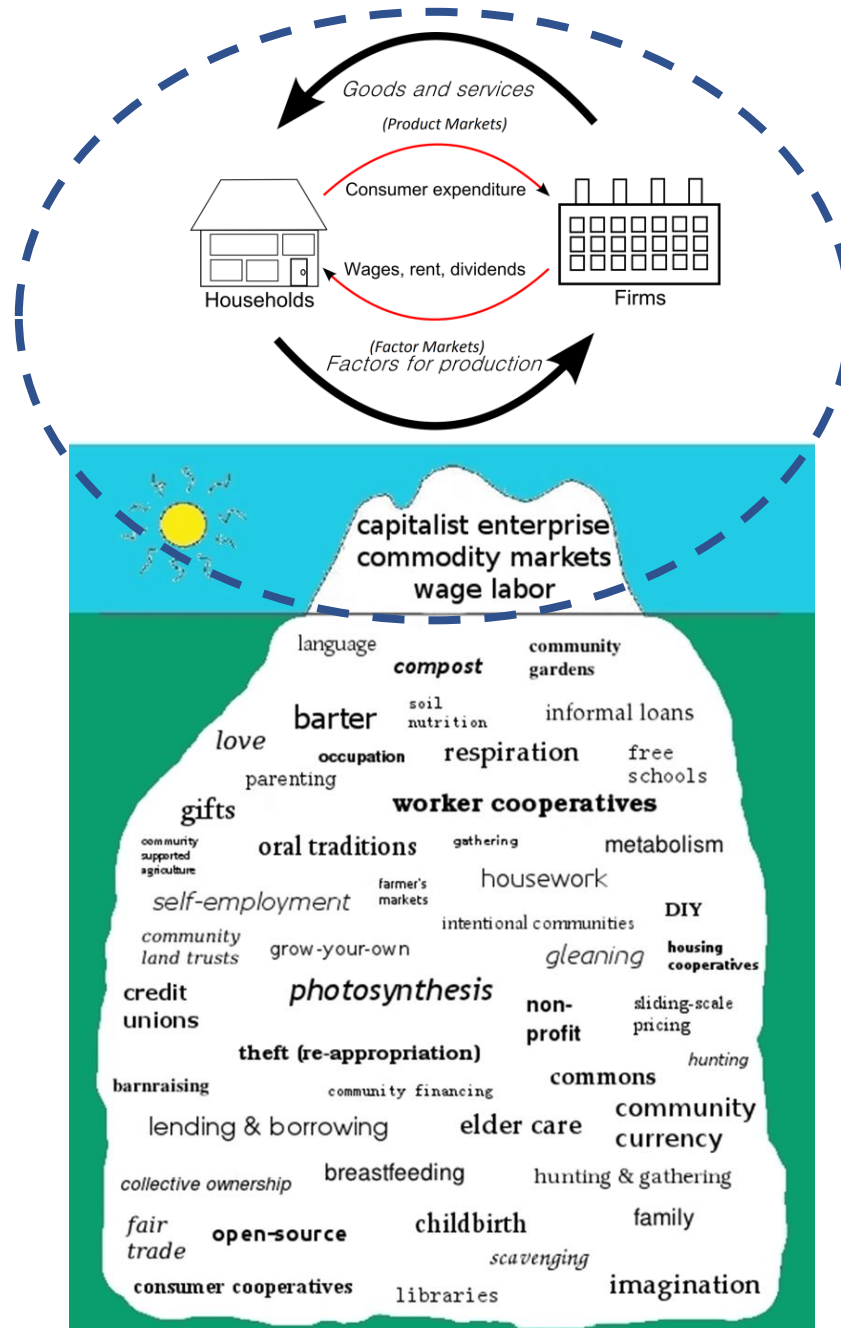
Goods and services
(Product Markets)
Consumer expenditure
Wages, rent, dividends
Households
Firms
(Factor Markets)
Factors for production

capitalist enterprise
commodity markets
wage labor

language
compost
community gardens
barter
soil nutrition
informal loans
love
occupation
respiration
free schools
parenting
gifts
worker cooperatives
community supported agriculture
oral traditions
gathering
metabolism
self-employment
farmer's markets
housework
intentional communities
DIY
community land trusts
grow-your-own
gleaning
housing cooperatives
credit unions
photosynthesis
non-profit
sliding-scale pricing
theft (re-appropriation)
hunting
barnraising
community financing
commons
lending & borrowing
elder care
community currency
collective ownership
breastfeeding
hunting & gathering
fair trade
open-source
childbirth
family
scavenging
consumer cooperatives
libraries
imagination